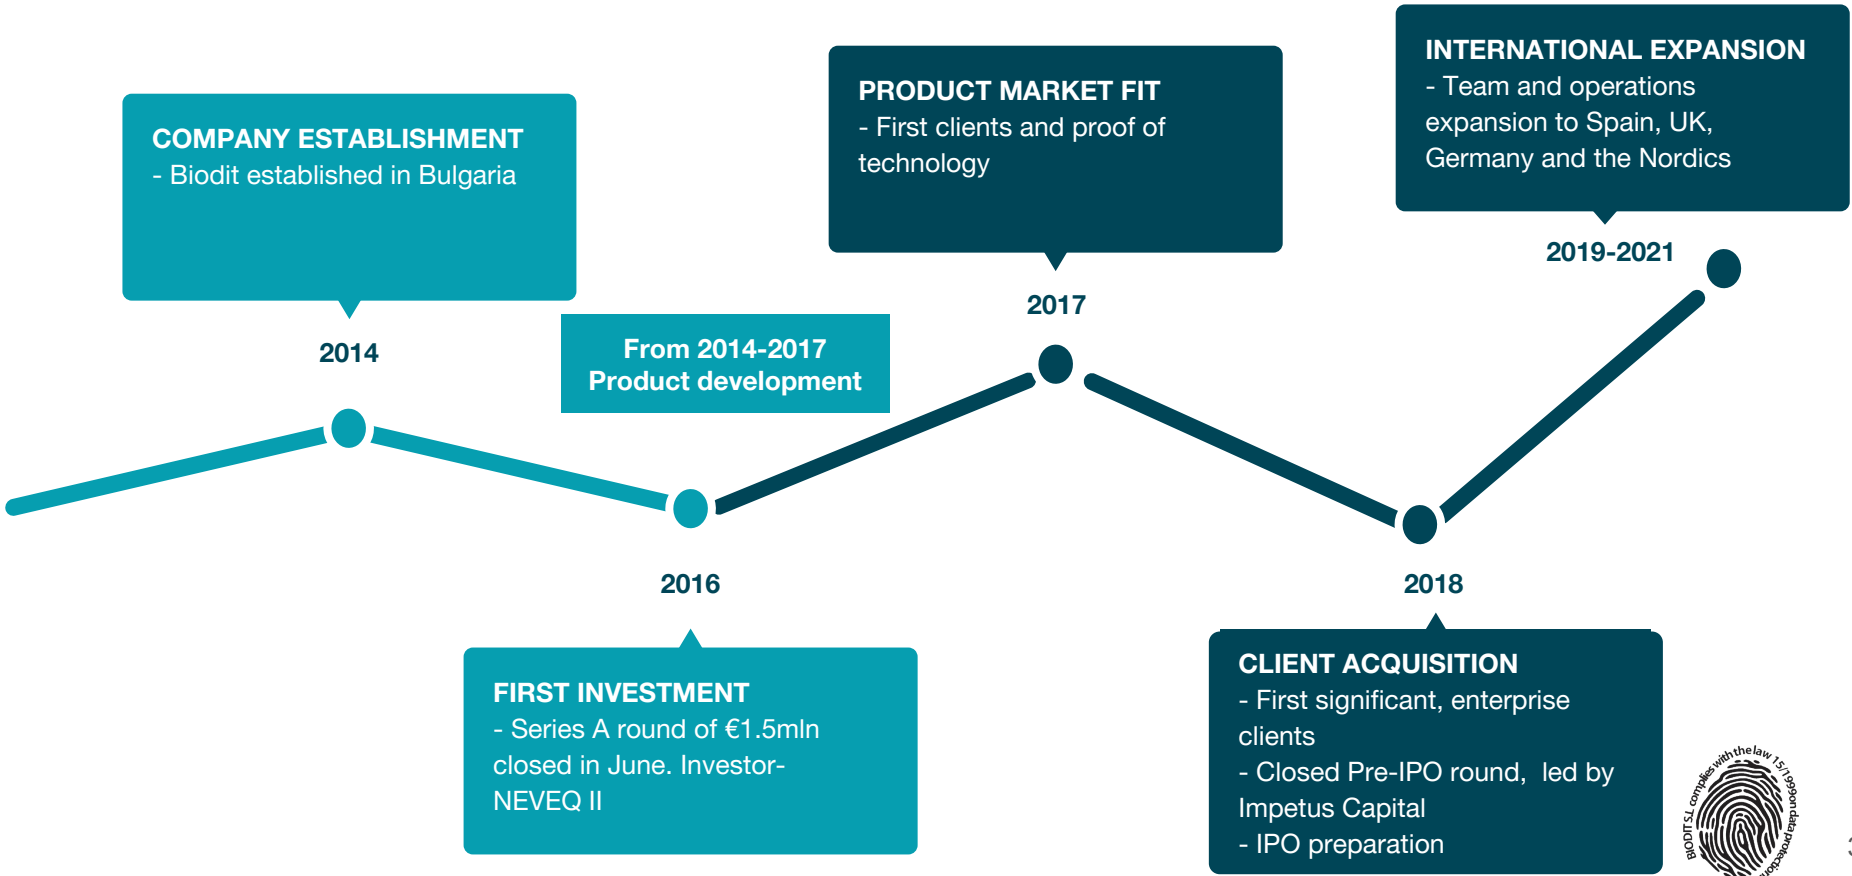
COMPANY ESTABLISHMENT
- Biodit established in Bulgaria

2014

From 2014-2017
Product development

PRODUCT MARKET FIT
- First clients and proof of technology

2017

INTERNATIONAL EXPANSION
- Team and operations expansion to Spain, UK, Germany and the Nordics

2019-2021

2016

FIRST INVESTMENT
- Series A round of €1.5mln closed in June. Investor- NEVEQ II

2018

CLIENT ACQUISITION
- First significant, enterprise clients
- Closed Pre-IPO round, led by Impetus Capital
- IPO preparation

BIODIT SL complies with the law 15/1999 on data protection